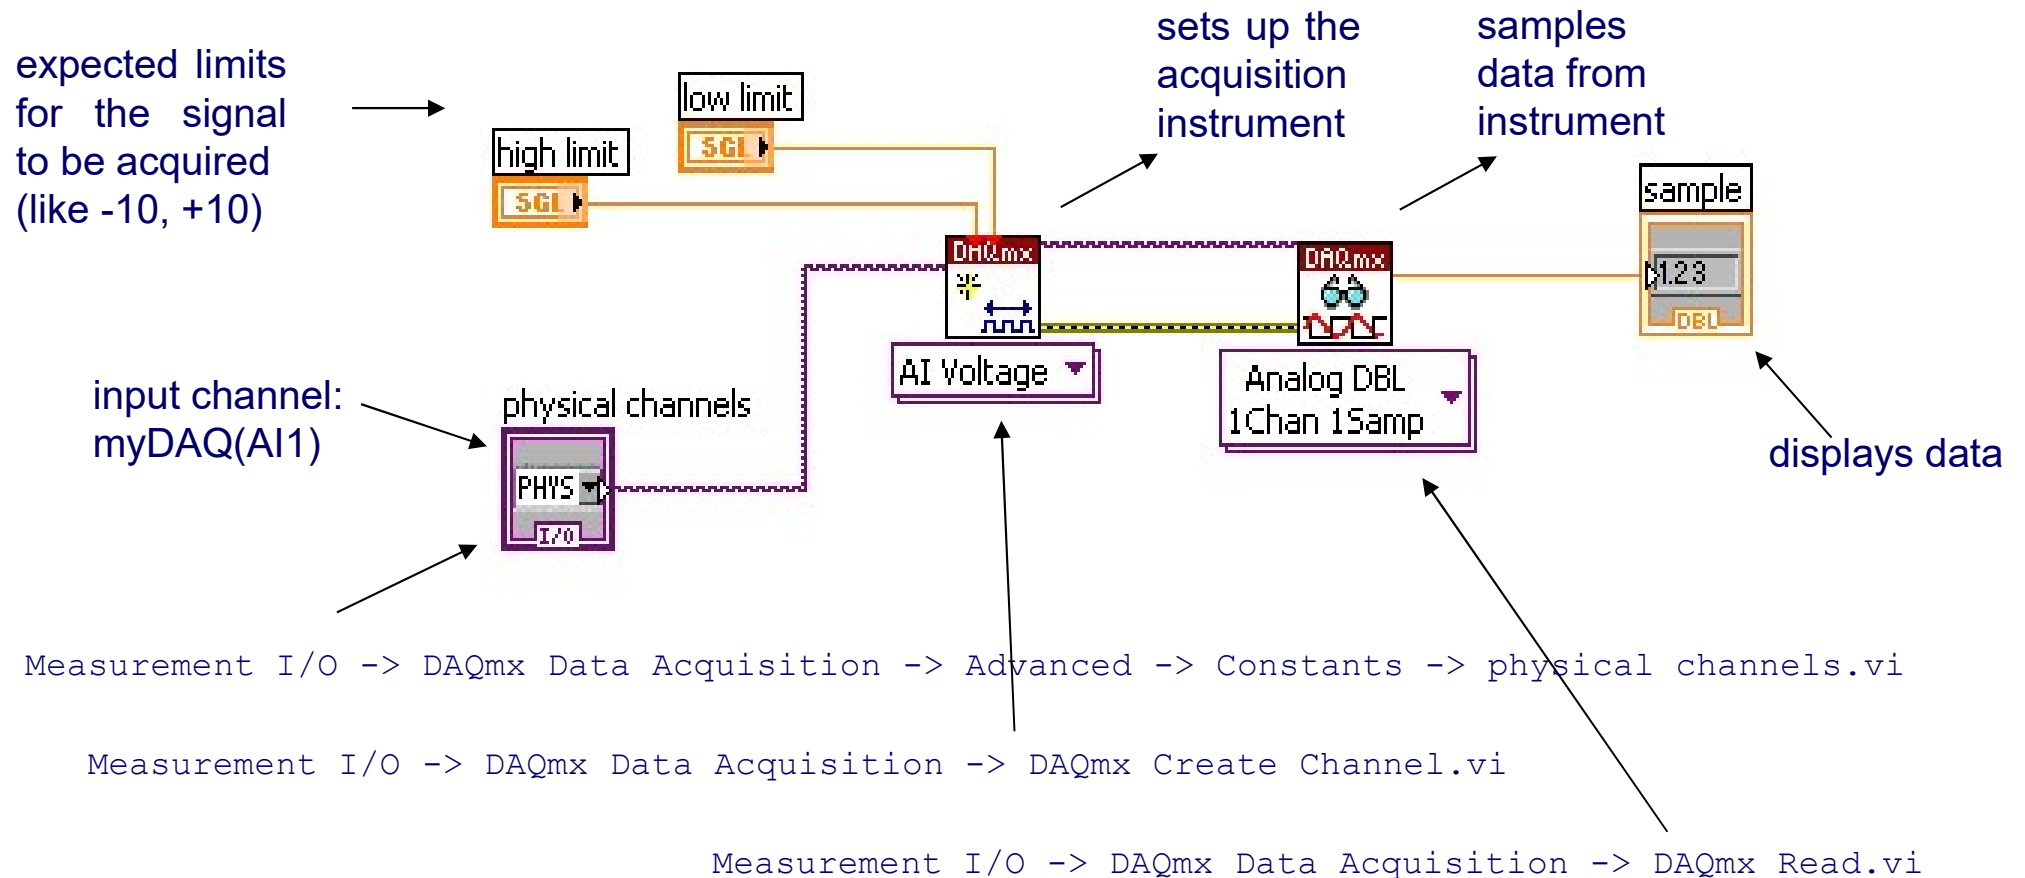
expected limits for the signal to be acquired (like -10, +10)

low limit

SGL

high limit

SGL

sets up the acquisition instrument

samples data from instrument

sample

DAQmx

DAQmx

1.23

DBL

AI Voltage

Analog DBL 1Chan 1Samp

input channel: myDAQ(AI1)

physical channels

PHYS

I/O

displays data

Measurement I/O -> DAQmx Data Acquisition -> Advanced -> Constants -> physical channels.vi

Measurement I/O -> DAQmx Data Acquisition -> DAQmx Create Channel.vi

Measurement I/O -> DAQmx Data Acquisition -> DAQmx Read.vi